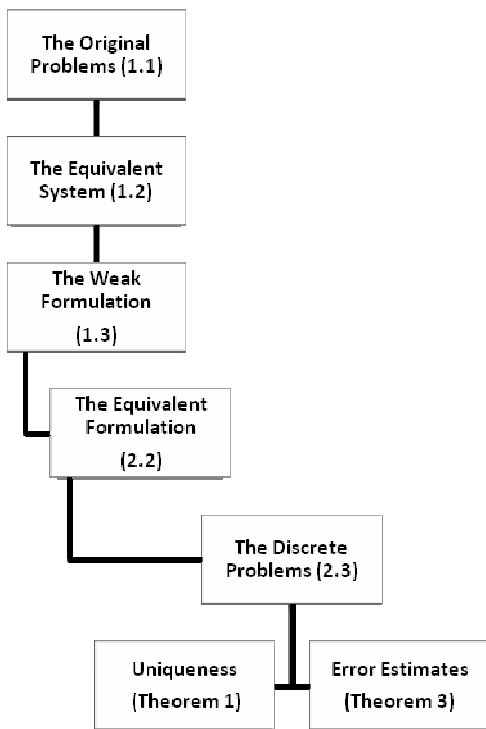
The Original Problems (1.1)

The Equivalent System (1.2)

The Weak Formulation (1.3)

The Equivalent Formulation (2.2)

The Discrete Problems (2.3)

Uniqueness (Theorem 1)

Error Estimates (Theorem 3)